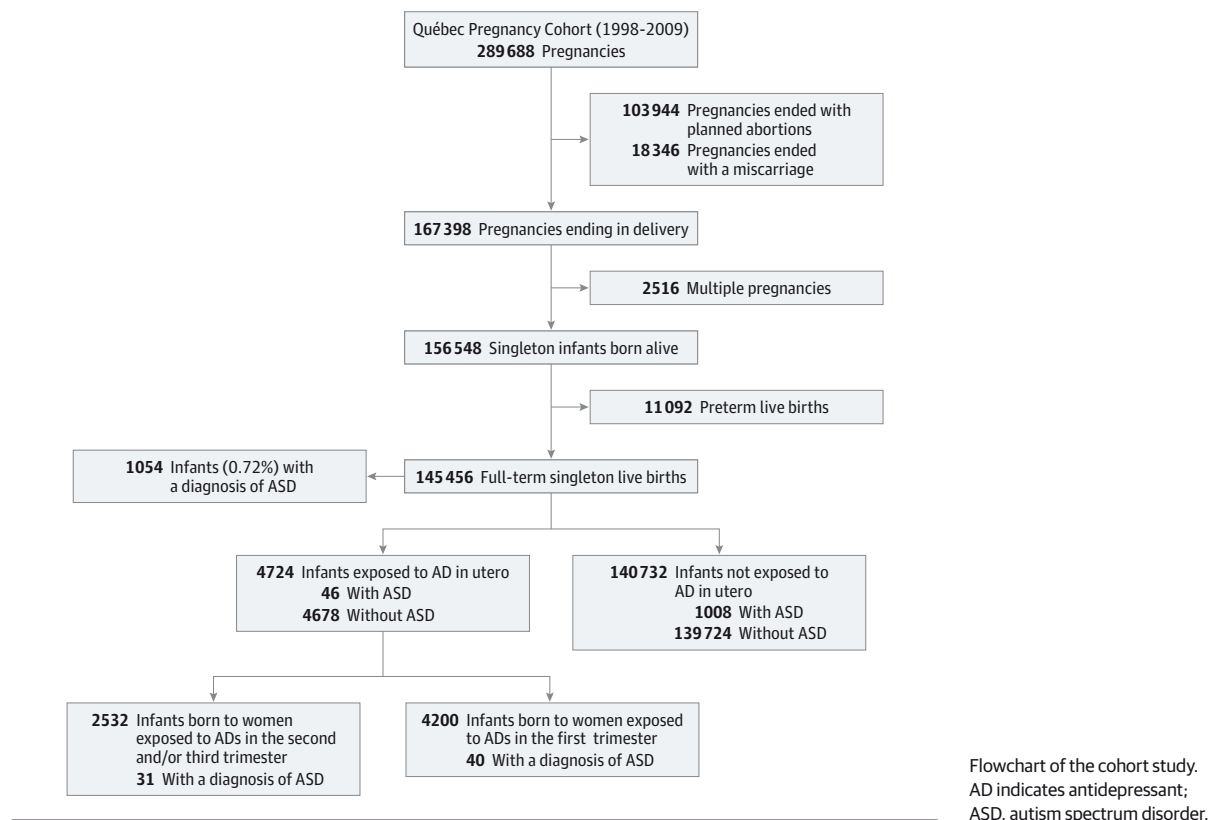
Québec Pregnancy Cohort (1998-2009)
289688 Pregnancies

103944 Pregnancies ended with planned abortions
18346 Pregnancies ended with a miscarriage

167398 Pregnancies ending in delivery

2516 Multiple pregnancies

156548 Singleton infants born alive

11092 Preterm live births

1054 Infants (0.72%) with a diagnosis of ASD

145456 Full-term singleton live births

4724 Infants exposed to AD in utero
46 With ASD
4678 Without ASD

140732 Infants not exposed to AD in utero
1008 With ASD
139724 Without ASD

2532 Infants born to women exposed to ADs in the second and/or third trimester
31 With a diagnosis of ASD

4200 Infants born to women exposed to ADs in the first trimester
40 With a diagnosis of ASD

Flowchart of the cohort study. AD indicates antidepressant; ASD, autism spectrum disorder.